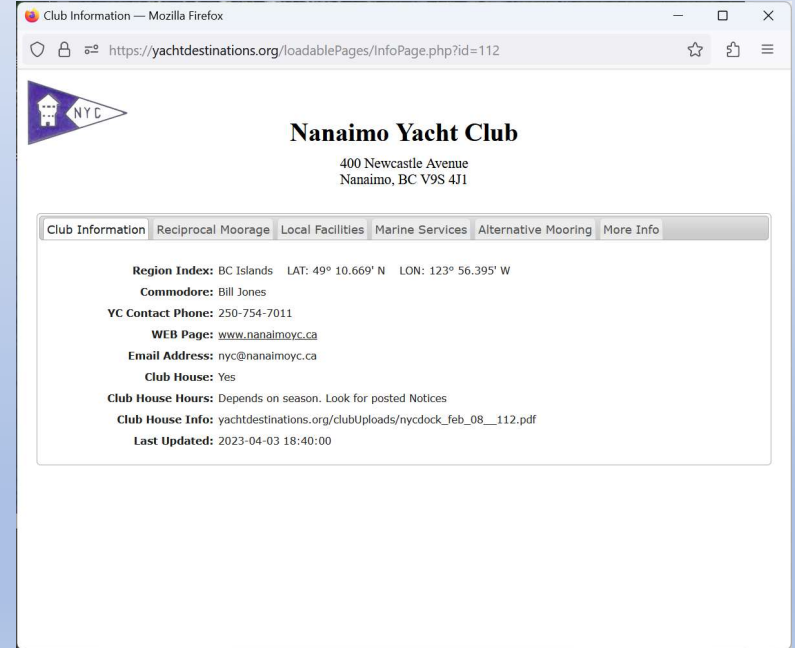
Club Information — Mozilla Firefox

https://yachtdestinations.org/loadablePages/InfoPage.php?id=112

NYC

Nanaimo Yacht Club

400 Newcastle Avenue
Nanaimo, BC V9S 4J1

Club Information | Reciprocal Moorage | Local Facilities | Marine Services | Alternative Mooring | More Info

Region Index: BC Islands LAT: 49° 10.669' N LON: 123° 56.395' W
Commodore: Bill Jones
YC Contact Phone: 250-754-7011
WEB Page: www.nanaimoyc.ca
Email Address: nyc@nanaimoyc.ca
Club House: Yes
Club House Hours: Depends on season. Look for posted Notices
Club House Info: yachtdestinations.org/clubUploads/nycdock_feb_08__112.pdf
Last Updated: 2023-04-03 18:40:00